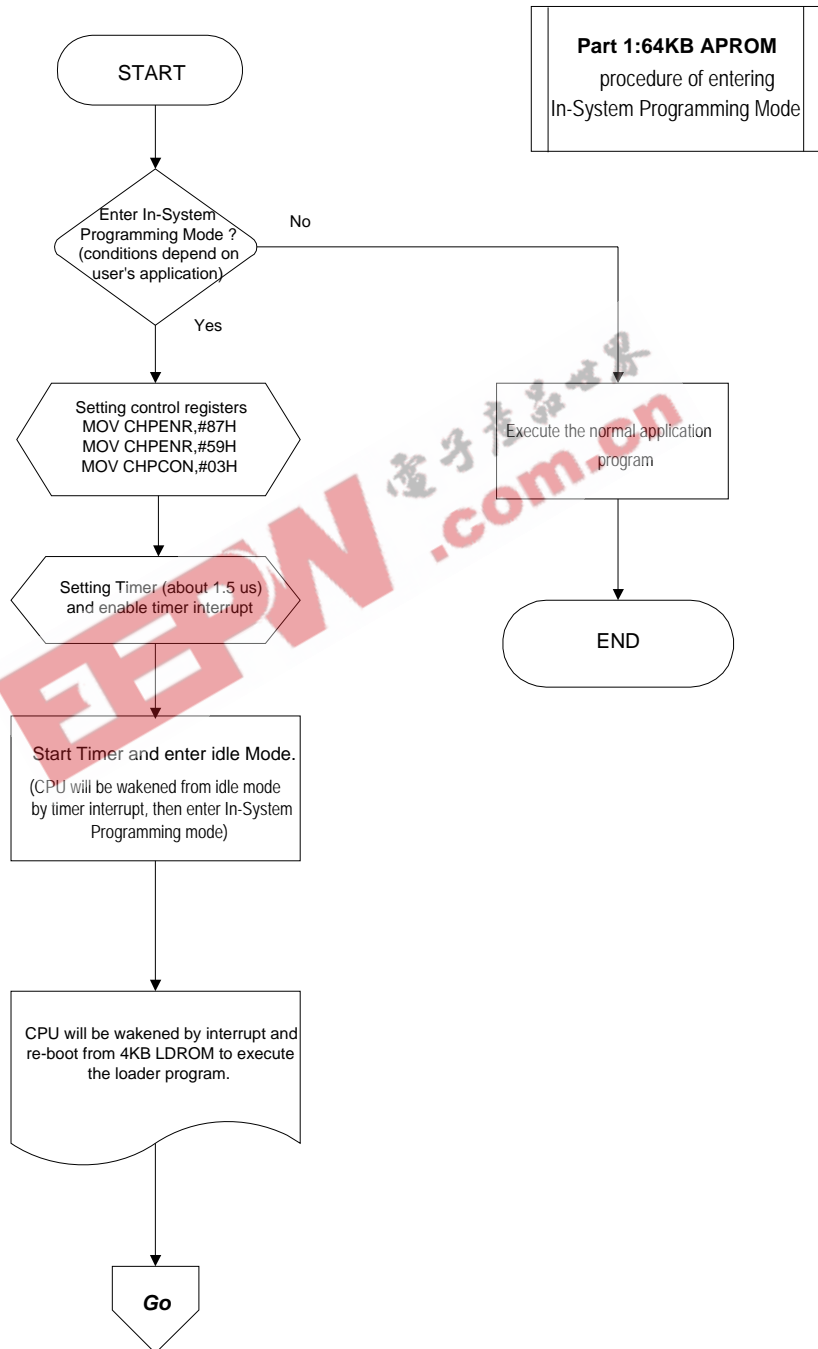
Part 1:64KB APROM
procedure of entering
In-System Programming Mode

START

Enter In-System Programming Mode ? (conditions depend on user's application)

No

Yes

Setting control registers
MOV CHPENR,#87H
MOV CHPENR,#59H
MOV CHPCON,#03H

Execute the normal application program

Setting Timer (about 1.5 us) and enable timer interrupt

END

Start Timer and enter idle Mode.
(CPU will be wakened from idle mode by timer interrupt, then enter In-System Programming mode)

CPU will be wakened by interrupt and re-boot from 4KB LDROM to execute the loader program.

Go

电子产品世界
EEPW .com.cn